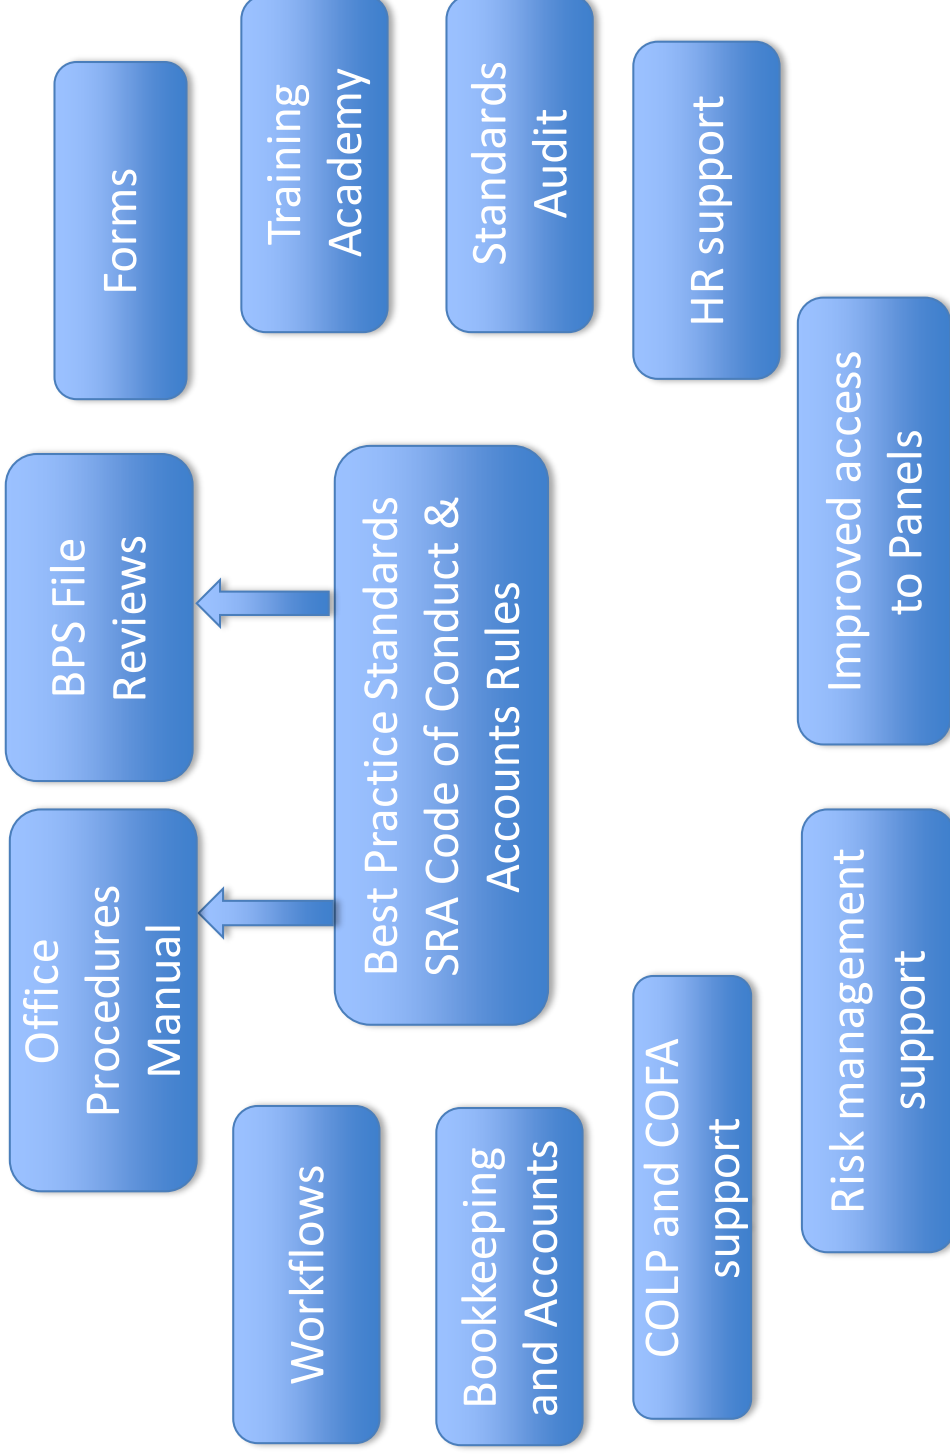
Best Practice Standards
SRA Code of Conduct &
Accounts Rules

Office
Procedures
Manual

BPS File
Reviews

Forms

Training
Academy

Standards
Audit

HR support

Improved access
to Panels

Risk management
support

COLP and COFA
support

Bookkeeping
and Accounts

Workflows